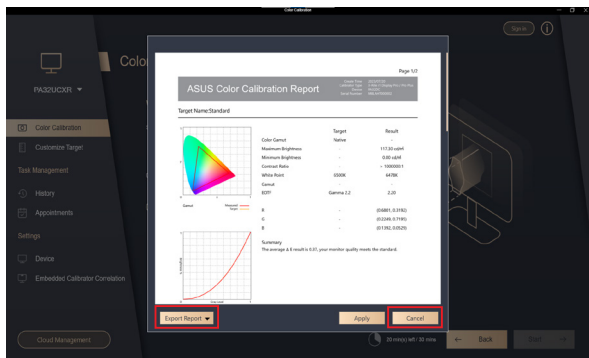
Color Calibration

Sign in

PA32UCXR

Color Calibration

Customize Target

Task Management

History

Appointments

Settings

Device

Embedded Calibrator Correlation

Cloud Management

Page 1/2

ASUS Color Calibration Report

Target Name:Standard

| | Target | Result |
|---|---|---|
| Color Gamut | Native | |
| Maximum Brightness | - | 117.30 cd/m² |
| Minimum Brightness | - | 0.00 cd/m² |
| Contrast Ratio | - | > 1000000:1 |
| White Point | 6500K | 6478K |
| Gamut | - | - |
| EOTF | Gamma 2.2 | 2.20 |
| R | - | (0.6801, 0.3182) |
| G | - | (0.2246, 0.7195) |
| B | - | (0.1282, 0.0525) |

Summary
The average Δ E result is 0.37, your monitor quality meets the standard.

Export Report

Apply

Cancel

20 min(s) left / 35 mins

Back

Next